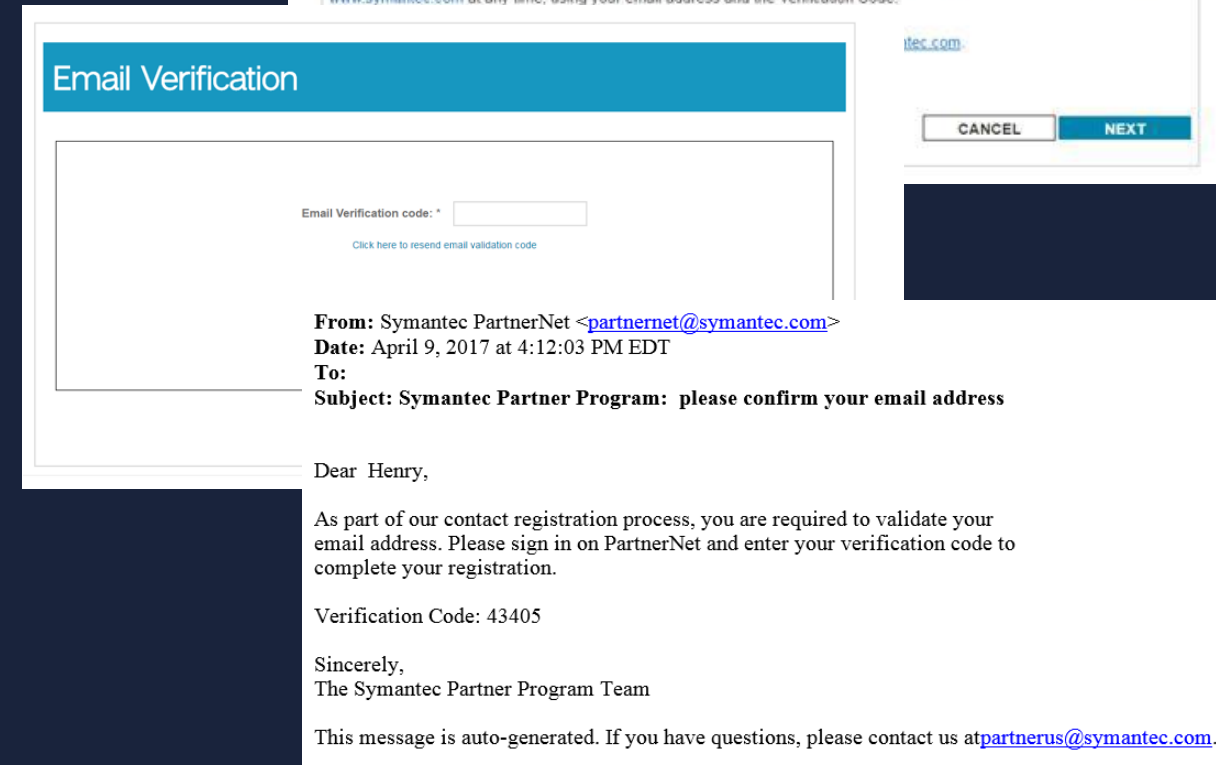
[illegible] at any time, using your email address and the Verification Code.

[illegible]tec.com

CANCEL NEXT

Email Verification

Email Verification code: *

Click here to resend email validation code

From: Symantec PartnerNet <partnernet@symantec.com>
Date: April 9, 2017 at 4:12:03 PM EDT
To:
Subject: Symantec Partner Program: please confirm your email address

Dear Henry,

As part of our contact registration process, you are required to validate your email address. Please sign in on PartnerNet and enter your verification code to complete your registration.

Verification Code: 43405

Sincerely,
The Symantec Partner Program Team

This message is auto-generated. If you have questions, please contact us atpartnerus@symantec.com.